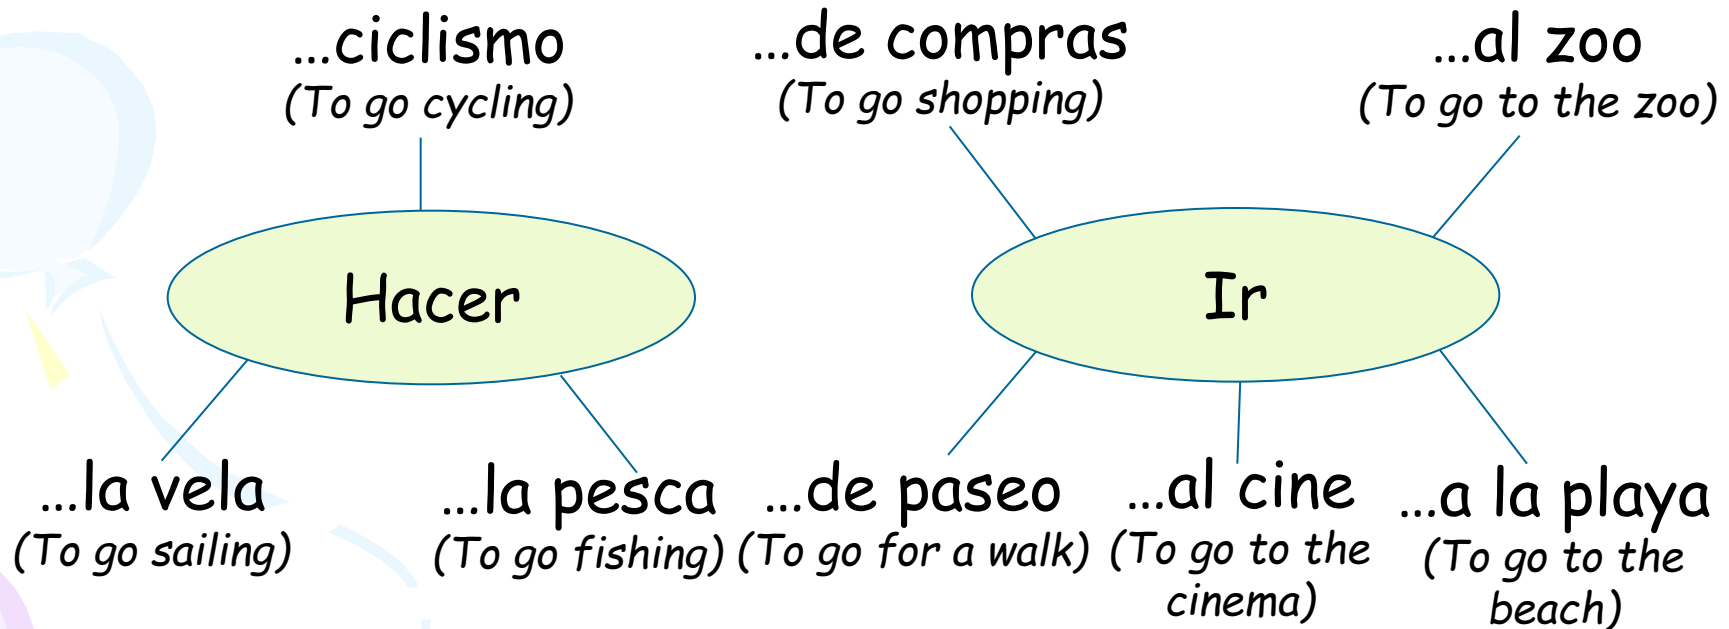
…ciclismo
(To go cycling)

…de compras
(To go shopping)

…al zoo
(To go to the zoo)

Hacer

Ir

…la vela
(To go sailing)

…la pesca
(To go fishing)

…de paseo
(To go for a walk)

…al cine
(To go to the cinema)

…a la playa
(To go to the beach)